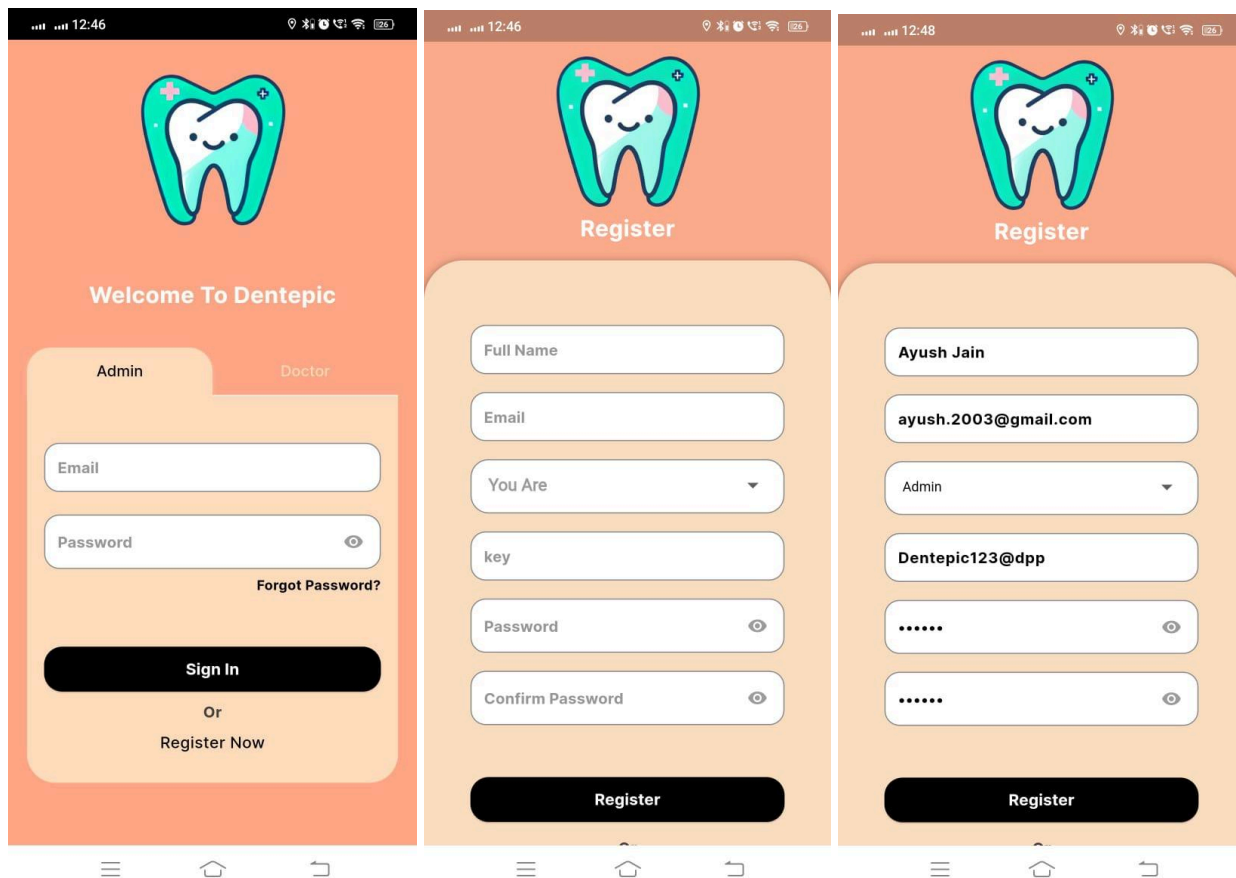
12:46 26

Welcome To Dentepic

Admin

Doctor

Email

Password

Forgot Password?

Sign In

Or

Register Now

12:46 26

Register

Full Name

Email

You Are

key

Password

Confirm Password

Register

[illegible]

12:48 26

Register

Ayush Jain

ayush.2003@gmail.com

Admin

Dentepic123@dpp

••••••

••••••

Register

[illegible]